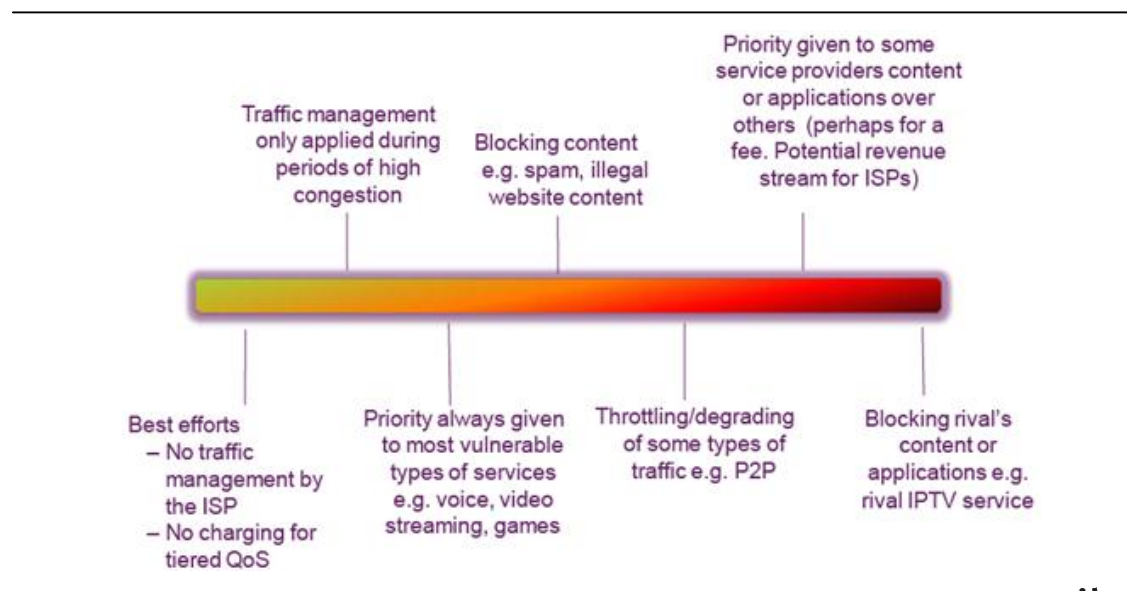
Traffic management only applied during periods of high congestion

Blocking content e.g. spam, illegal website content

Priority given to some service providers content or applications over others (perhaps for a fee. Potential revenue stream for ISPs)

Best efforts
– No traffic management by the ISP
– No charging for tiered QoS

Priority always given to most vulnerable types of services e.g. voice, video streaming, games

Throttling/degrading of some types of traffic e.g. P2P

Blocking rival's content or applications e.g. rival IPTV service